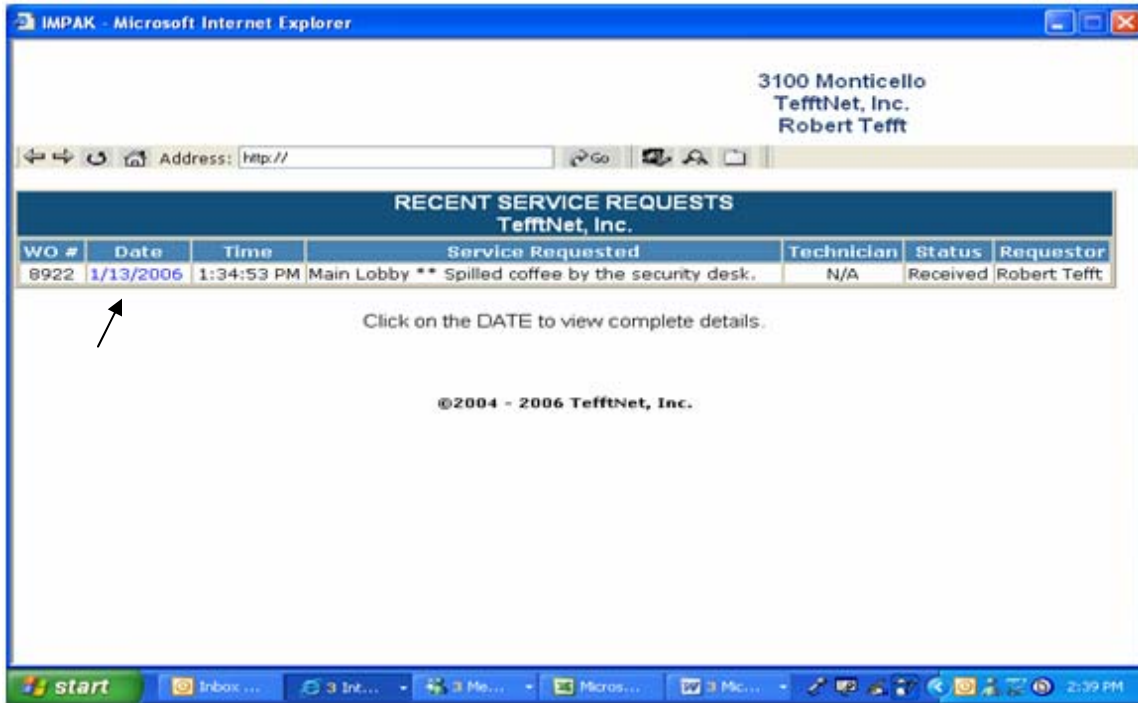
IMPAK - Microsoft Internet Explorer

3100 Monticello
TefftNet, Inc.
Robert Tefft

Address: http://

Go

RECENT SERVICE REQUESTS
TefftNet, Inc.

| WO # | Date | Time | Service Requested | Technician | Status | Requestor |
|---|---|---|---|---|---|---|
| 8922 | 1/13/2006 | 1:34:53 PM | Main Lobby ** Spilled coffee by the security desk. | N/A | Received | Robert Tefft |

Click on the DATE to view complete details.

©2004 - 2006 TefftNet, Inc.

start | Inbox ... | 3 Int... | 3 Me... | Micros... | 3 Mic... | 2:39 PM